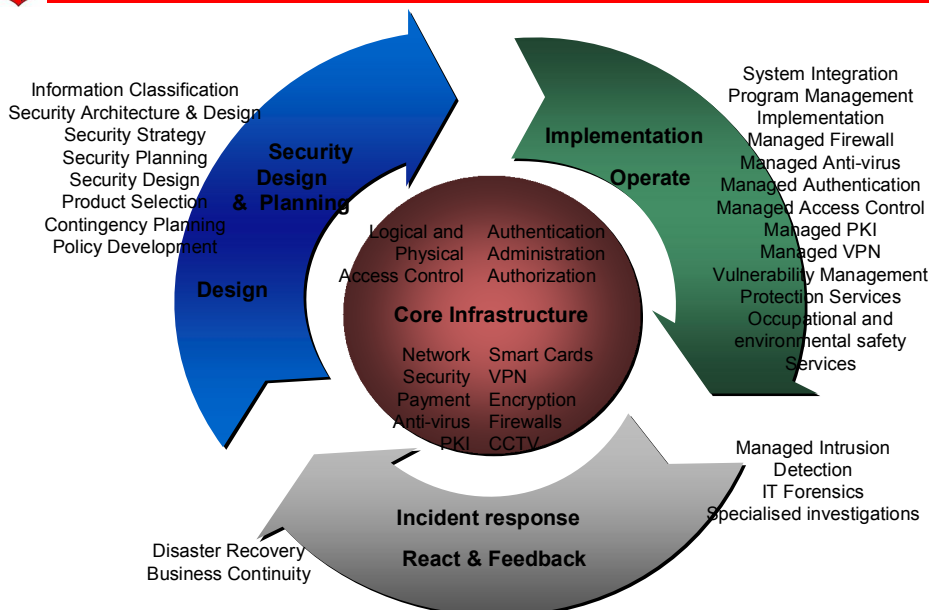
Information Classification
Security Architecture & Design
Security Strategy
Security Planning
Security Design
Product Selection
Contingency Planning
Policy Development

Security Design & Planning

Design

Implementation

Operate

System Integration
Program Management
Implementation
Managed Firewall
Managed Anti-virus
Managed Authentication
Managed Access Control
Managed PKI
Managed VPN
Vulnerability Management
Protection Services
Occupational and environmental safety
Services

Logical and Physical Access Control

Authentication
Administration
Authorization

Core Infrastructure

Network Security
Payment
Anti-virus
PKI

Smart Cards
VPN
Encryption
Firewalls
CCTV

Managed Intrusion Detection
IT Forensics
Specialised investigations

Incident response

React & Feedback

Disaster Recovery
Business Continuity